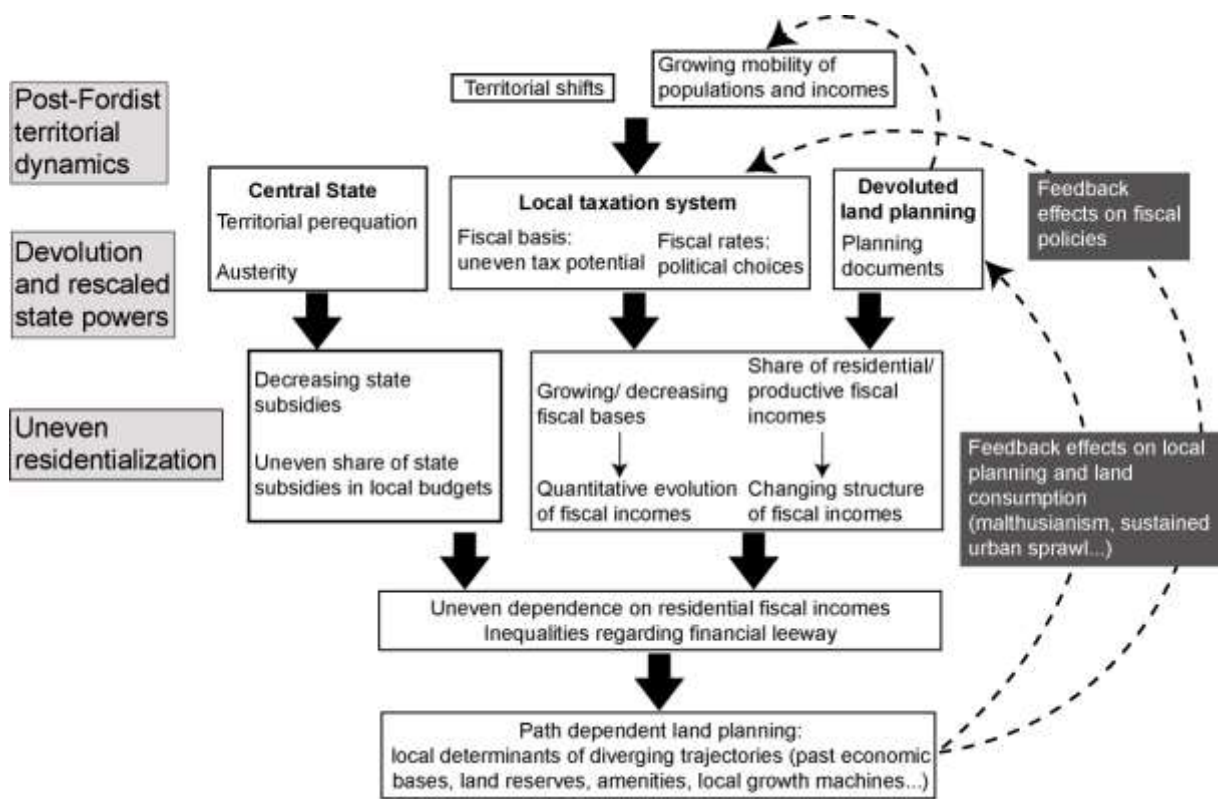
Post-Fordist territorial dynamics

Territorial shifts

Growing mobility of populations and incomes

Devolution and rescaled state powers

Central State
Territorial perequation

Austerity

Local taxation system
Fiscal basis: uneven tax potential
Fiscal rates: political choices

Devoluted land planning
Planning documents

Feedback effects on fiscal policies

Uneven residentialization

Decreasing state subsidies

Uneven share of state subsidies in local budgets

Growing/ decreasing fiscal bases

Quantitative evolution of fiscal incomes

Share of residential/ productive fiscal incomes

Changing structure of fiscal incomes

Feedback effects on local planning and land consumption (malthusianism, sustained urban sprawl...)

Uneven dependence on residential fiscal incomes
Inequalities regarding financial leeway

Path dependent land planning:
local determinants of diverging trajectories (past economic bases, land reserves, amenities, local growth machines...)